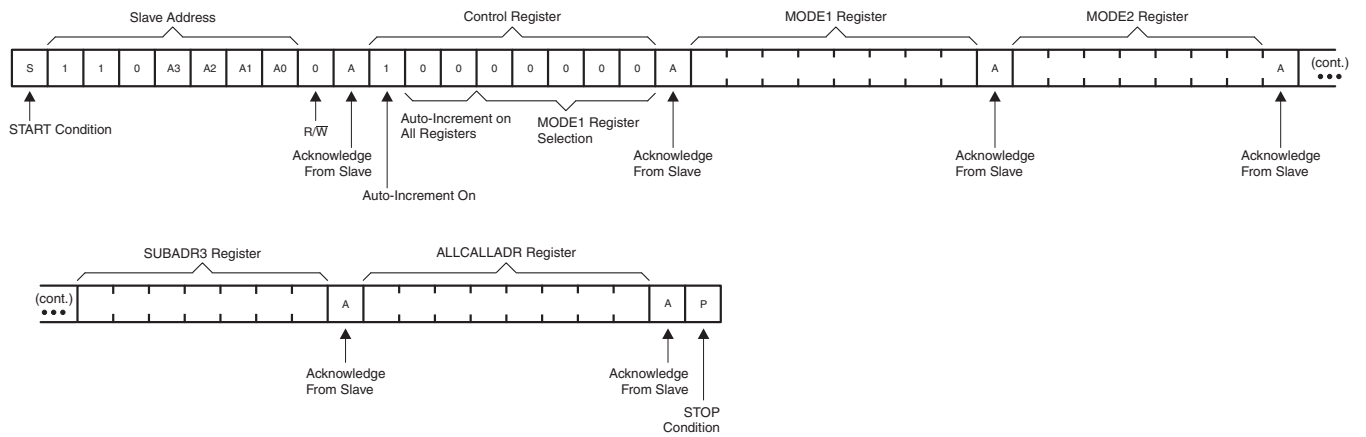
Slave Address

Control Register

MODE1 Register

MODE2 Register

| S | 1 | 1 | 0 | A3 | A2 | A1 | A0 | 0 | A | 1 | 0 | 0 | 0 | 0 | 0 | 0 | 0 | A | | A | | A | (cont.) |
|---|---|---|---|---|---|---|---|---|---|---|---|---|---|---|---|---|---|---|---|---|---|---|---|

START Condition

$R/\overline{W}$

Acknowledge From Slave

Auto-Increment On

Auto-Increment on All Registers

MODE1 Register Selection

Acknowledge From Slave

Acknowledge From Slave

Acknowledge From Slave

SUBADR3 Register

ALLCALLADR Register

| (cont.) | | A | | A | P |
|---|---|---|---|---|---|

Acknowledge From Slave

Acknowledge From Slave

STOP Condition